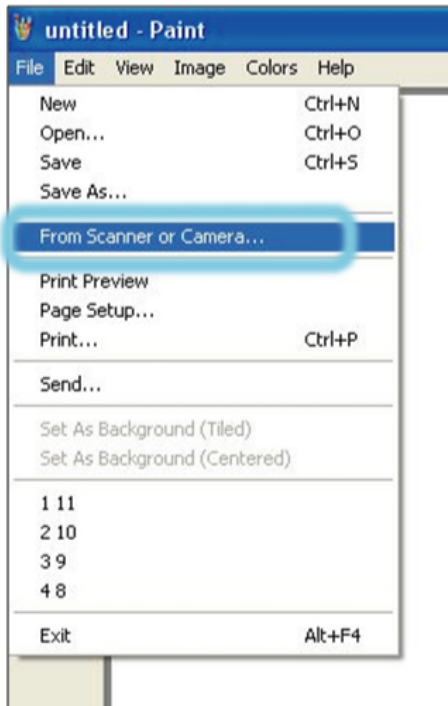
untitled - Paint

File Edit View Image Colors Help

New Ctrl+N
Open... Ctrl+O
Save Ctrl+S
Save As...

From Scanner or Camera...

Print Preview
Page Setup...
Print... Ctrl+P

Send...

Set As Background (Tiled)
Set As Background (Centered)

1 11
2 10
3 9
4 8

Exit Alt+F4